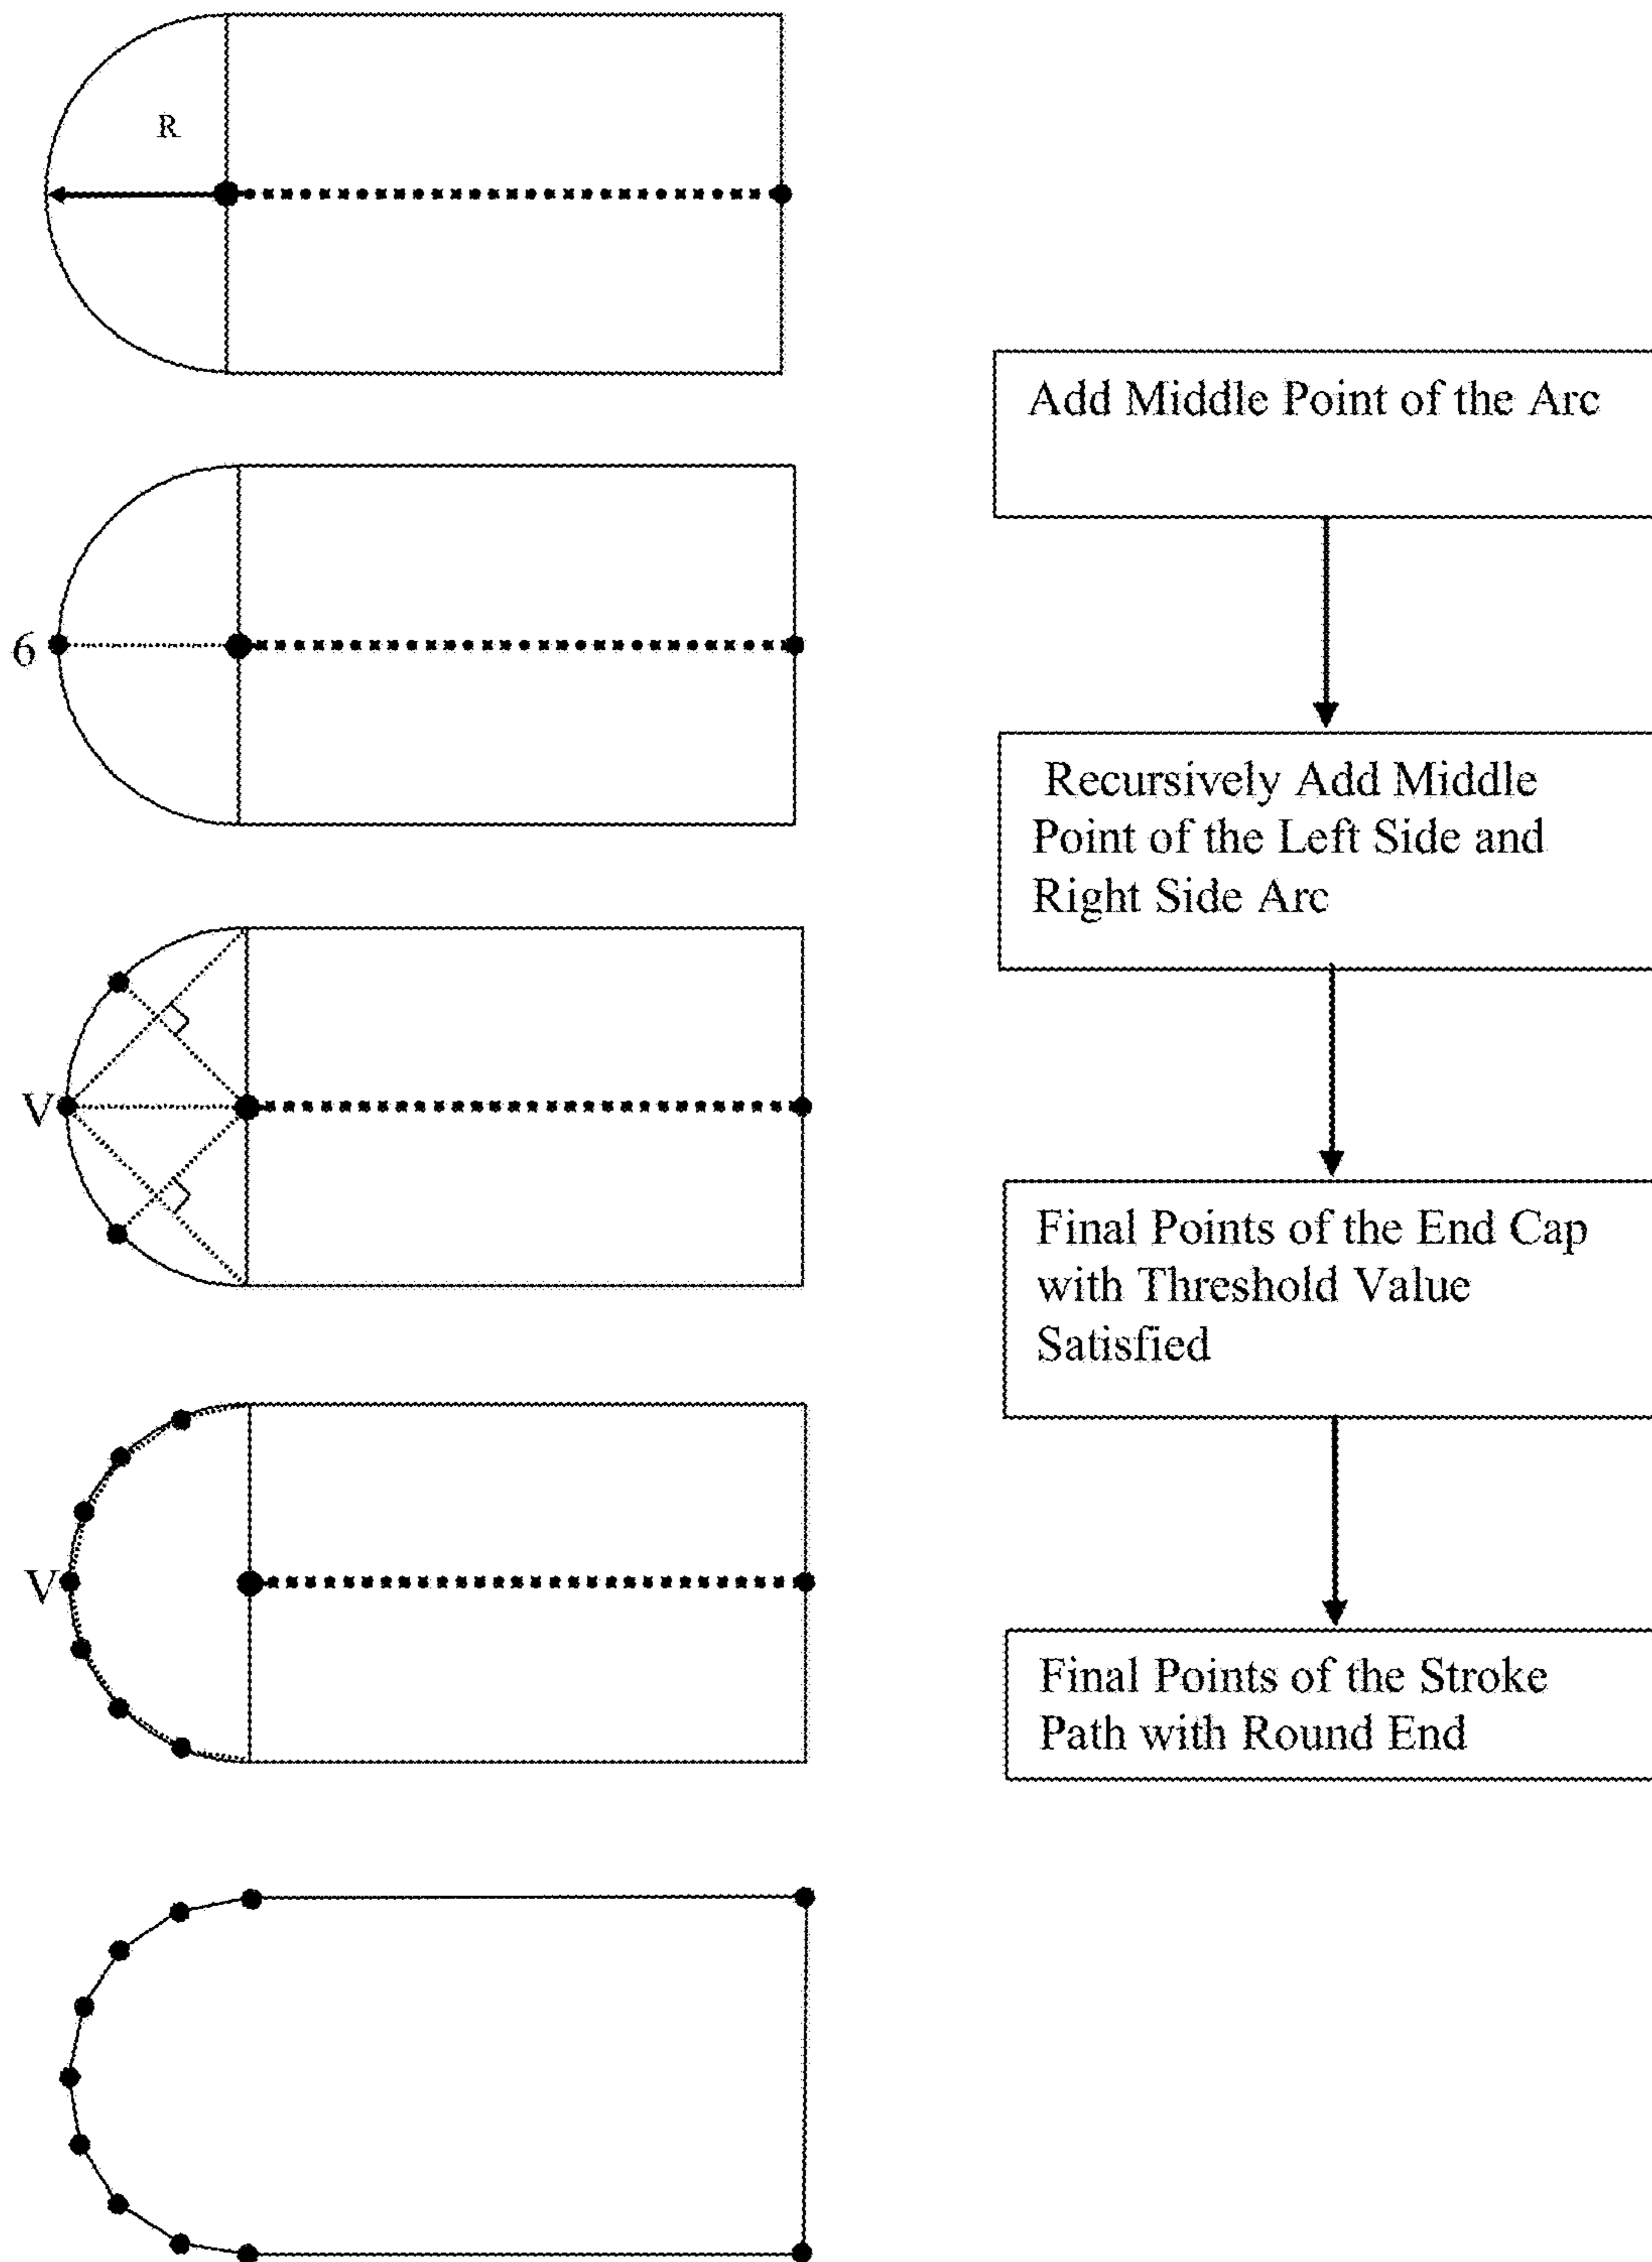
R

6

V

V

Add Middle Point of the Arc

Recursively Add Middle Point of the Left Side and Right Side Arc

Final Points of the End Cap with Threshold Value Satisfied

Final Points of the Stroke Path with Round End